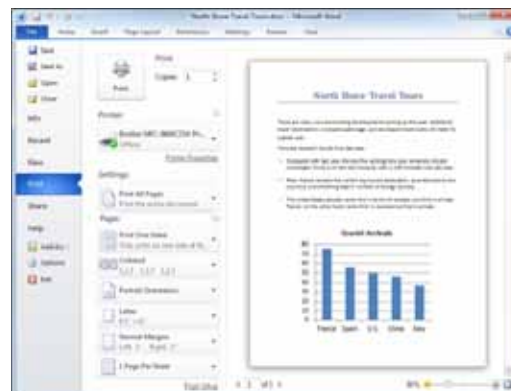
North Shore Travel Tours - Microsoft Word

File Home Insert Page Layout References Mailings Review View

Save
Save As
Open
Close
Info
Recent
New
Print
Share
Help
Add-Ins
Options
Exit

Print
Copies: 1
Print

Printer
Brother MFC-9840CDW Pr...
Offline
Printer Properties

Settings
Print All Pages
Print the entire document
Pages:
Print One Sided
Only print on one side of th...
Collated
1,2,3 1,2,3 1,2,3
Portrait Orientation
Letter
8.5" x 11"
Normal Margins
Left: 1" Right: 1"
1 Page Per Sheet
Page Setup

North Shore Travel Tours

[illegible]

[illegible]

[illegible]

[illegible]

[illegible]

Overall Arrivals

80
70
60
50
40
30
20
10
0

France Spain U.S. China Italy

1 of 1

80%